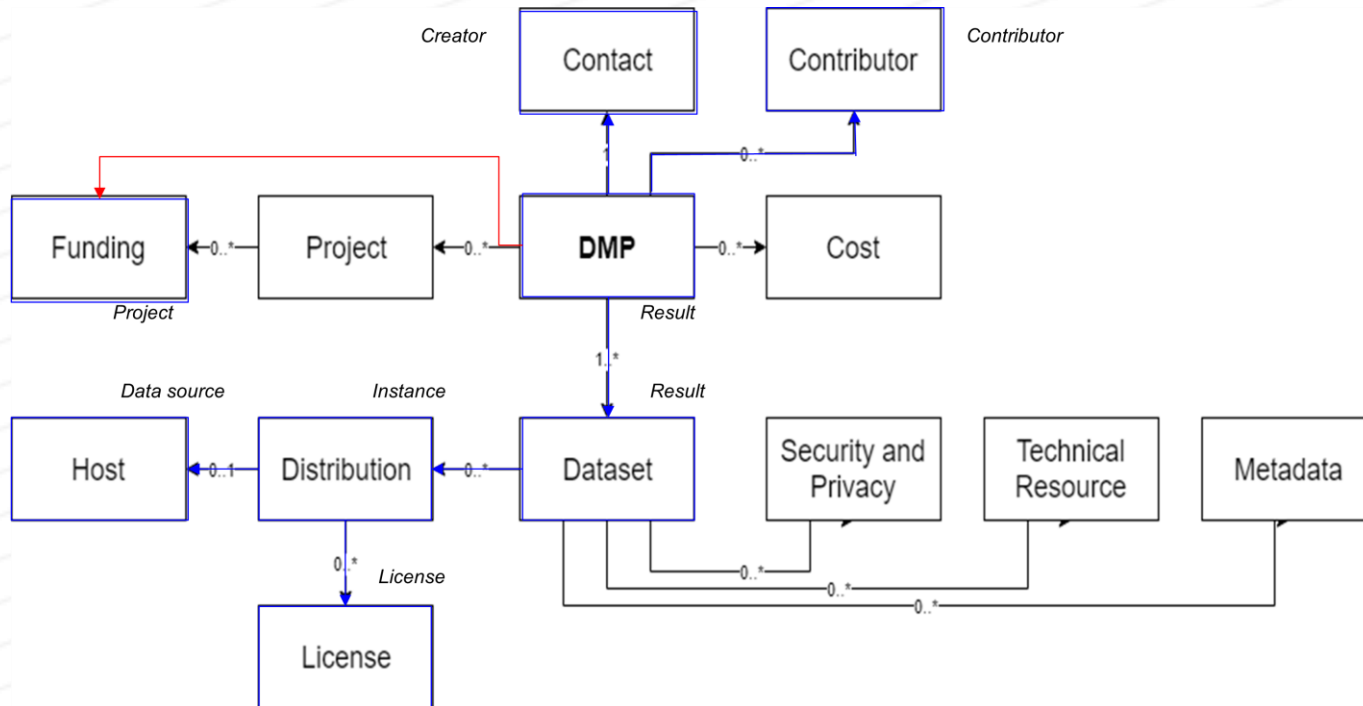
Creator

Contact

Contributor

Contributor

1

0..*

Funding

0..*

Project

0..*

DMP

0..*

Cost

Project

Result

1..*

Data source

Instance

Result

Host

0..1

Distribution

0..*

Dataset

Security and Privacy

Technical Resource

Metadata

0..*

License

0..*

0..*

0..*

License